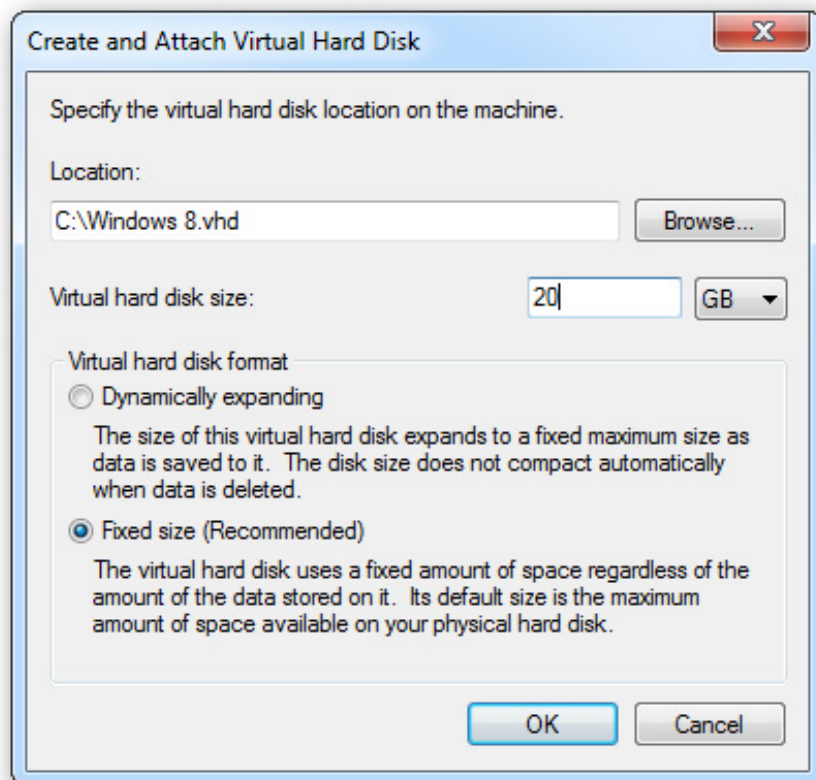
Create and Attach Virtual Hard Disk

X

Specify the virtual hard disk location on the machine.

Location:

C:\Windows 8.vhd

Browse...

Virtual hard disk size:

20

GB

Virtual hard disk format

Dynamically expanding

The size of this virtual hard disk expands to a fixed maximum size as data is saved to it. The disk size does not compact automatically when data is deleted.

Fixed size (Recommended)

The virtual hard disk uses a fixed amount of space regardless of the amount of the data stored on it. Its default size is the maximum amount of space available on your physical hard disk.

OK

Cancel